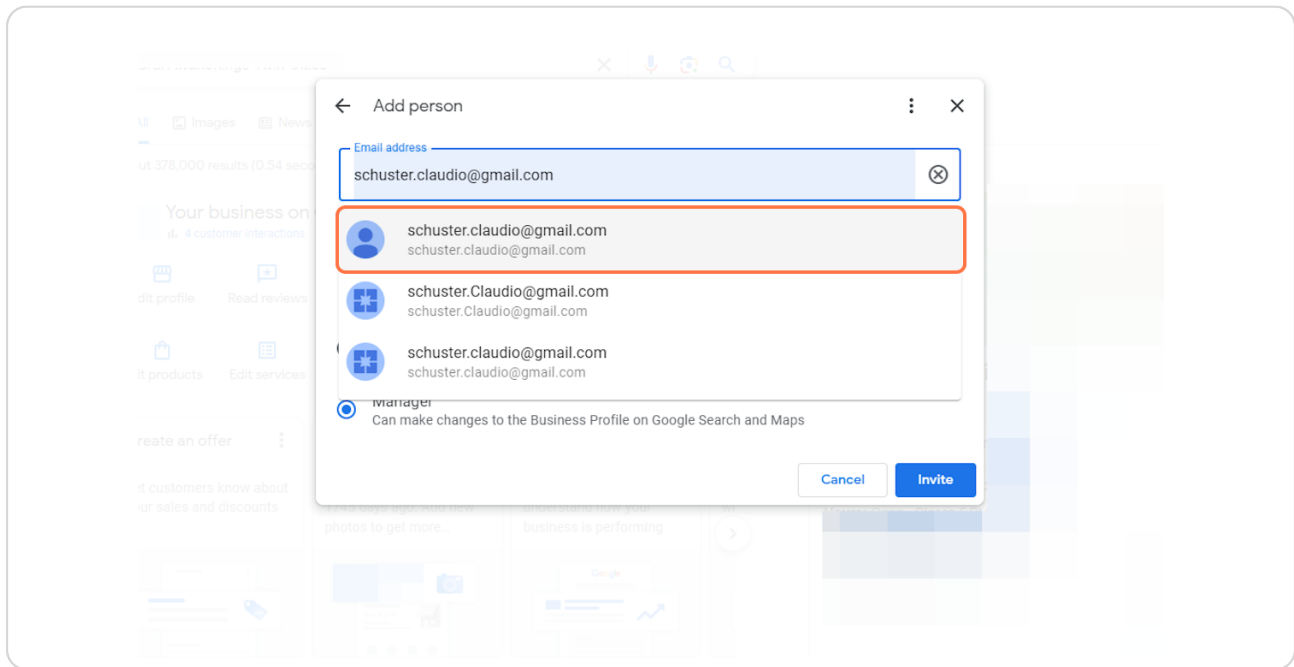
Add person

Email address

schuster.claudio@gmail.com

schuster.claudio@gmail.com
schuster.claudio@gmail.com

schuster.Claudio@gmail.com
schuster.Claudio@gmail.com

schuster.claudio@gmail.com
schuster.claudio@gmail.com

Manager
Can make changes to the Business Profile on Google Search and Maps

Cancel
Invite

Images
News
Your business on
4 customer interactions
Read reviews
Edit services
reate an offer
t customers know about
ur sales and discounts
photos to get more
business is performing
Google